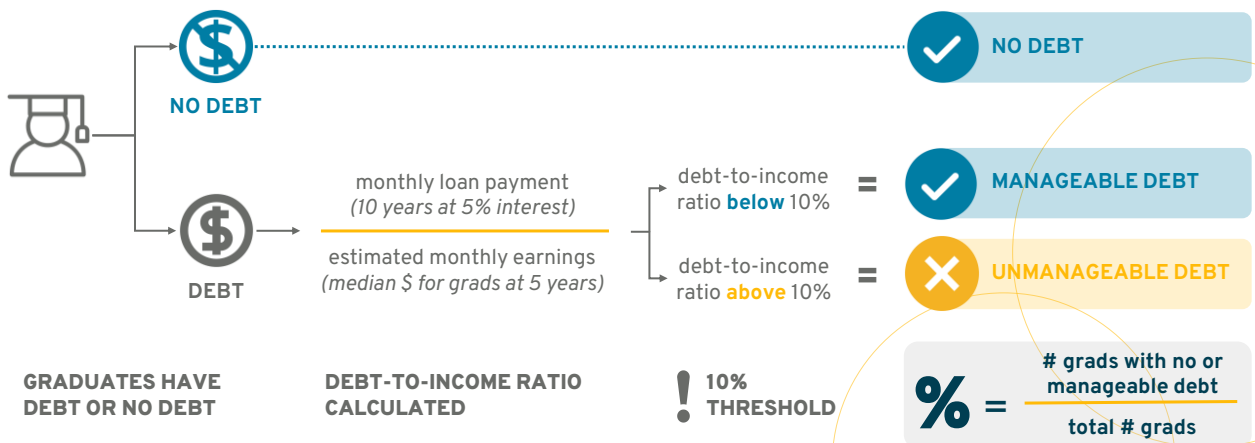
NO DEBT

NO DEBT

DEBT

monthly loan payment
(10 years at 5% interest)

estimated monthly earnings
(median $ for grads at 5 years)

debt-to-income ratio below 10%

=

MANAGEABLE DEBT

debt-to-income ratio above 10%

=

UNMANAGEABLE DEBT

GRADUATES HAVE DEBT OR NO DEBT

DEBT-TO-INCOME RATIO CALCULATED

! 10% THRESHOLD

$\% = \frac{\text{# grads with no or manageable debt}}{\text{total # grads}}$